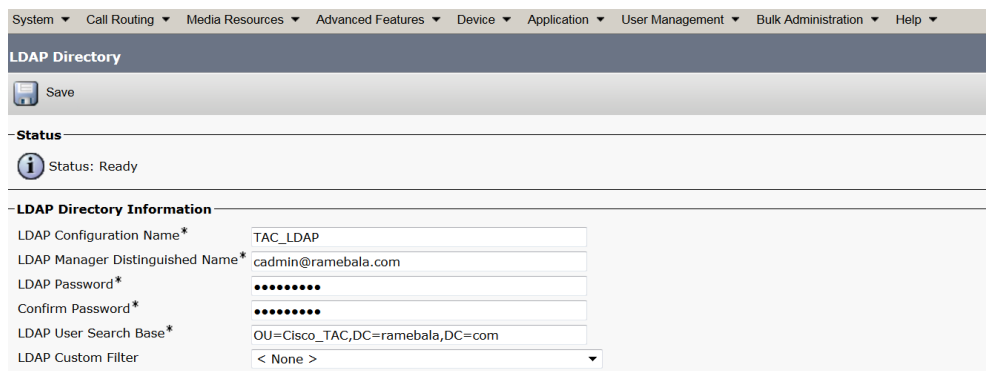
System ▼ Call Routing ▼ Media Resources ▼ Advanced Features ▼ Device ▼ Application ▼ User Management ▼ Bulk Administration ▼ Help ▼

LDAP Directory

Save

Status

Status: Ready

LDAP Directory Information

| | |
|---|---|
| LDAP Configuration Name* | TAC_LDAP |
| LDAP Manager Distinguished Name* | cadmin@ramebala.com |
| LDAP Password* | ••••••••• |
| Confirm Password* | ••••••••• |
| LDAP User Search Base* | OU=Cisco_TAC,DC=ramebala,DC=com |
| LDAP Custom Filter | < None > |